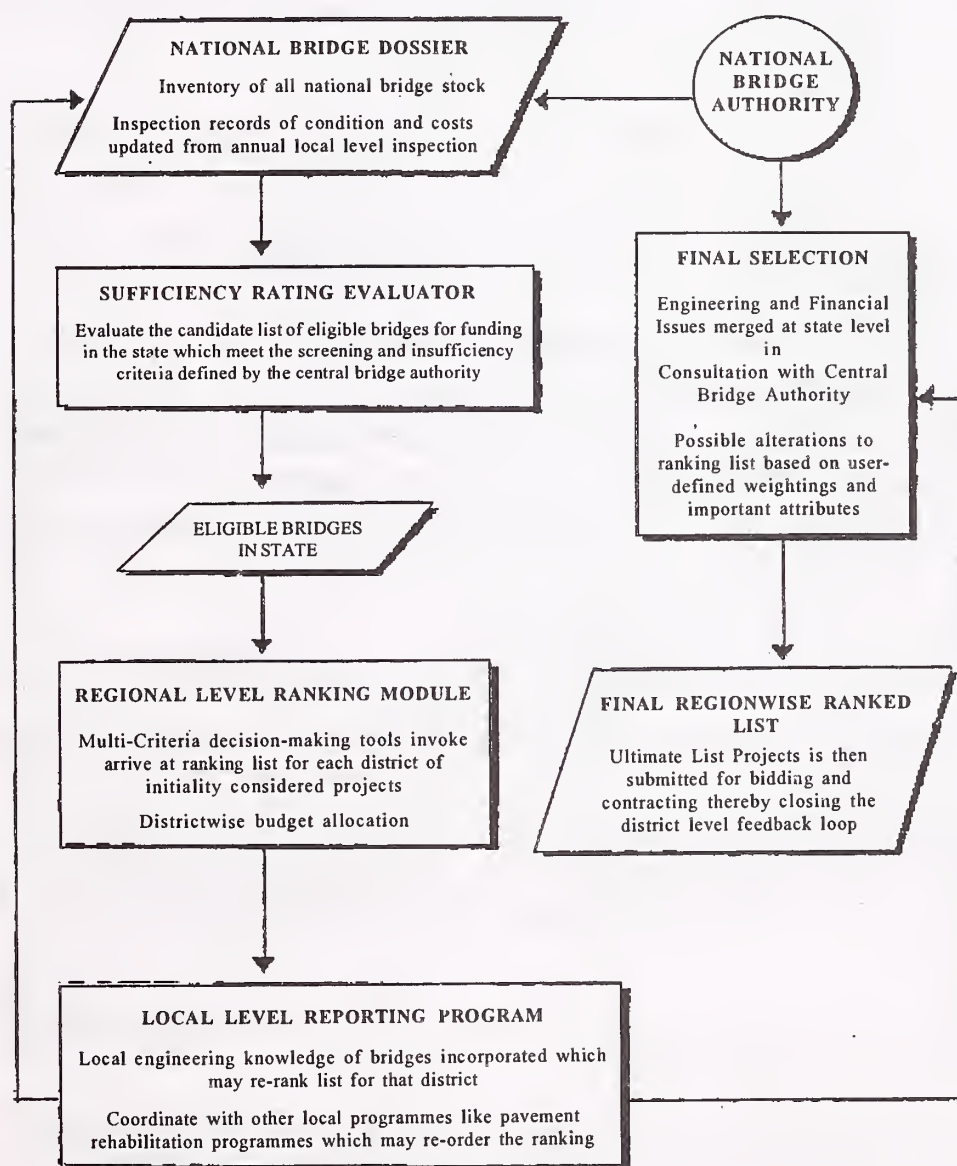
NATIONAL BRIDGE DOSSIER

Inventory of all national bridge stock

Inspection records of condition and costs updated from annual local level inspection

NATIONAL BRIDGE AUTHORITY

SUFFICIENCY RATING EVALUATOR

Evaluate the candidate list of eligible bridges for funding in the state which meet the screening and insufficiency criteria defined by the central bridge authority

FINAL SELECTION

Engineering and Financial Issues merged at state level in Consultation with Central Bridge Authority

Possible alterations to ranking list based on user-defined weightings and important attributes

ELIGIBLE BRIDGES IN STATE

REGIONAL LEVEL RANKING MODULE

Multi-Criteria decision-making tools invoke arrive at ranking list for each district of initiality considered projects

Districtwise budget allocation

FINAL REGIONWISE RANKED LIST

Ultimate List Projects is then submitted for bidding and contracting thereby closing the district level feedback loop

LOCAL LEVEL REPORTING PROGRAM

Local engineering knowledge of bridges incorporated which may re-rank list for that district

Coordinate with other local programmes like pavement rehabilitation programmes which may re-order the ranking